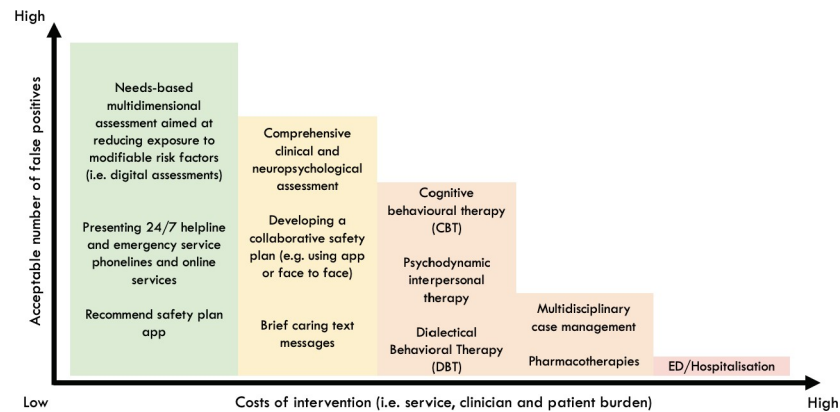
High

Acceptable number of false positives

Needs-based multidimensional assessment aimed at reducing exposure to modifiable risk factors (i.e. digital assessments)

Presenting 24/7 helpline and emergency service phonelines and online services

Recommend safety plan app

Comprehensive clinical and neuropsychological assessment

Developing a collaborative safety plan (e.g. using app or face to face)

Brief caring text messages

Cognitive behavioural therapy (CBT)

Psychodynamic interpersonal therapy

Dialectical Behavioral Therapy (DBT)

Multidisciplinary case management

Pharmacotherapies

ED/Hospitalisation

Low

Costs of intervention (i.e. service, clinician and patient burden)

High